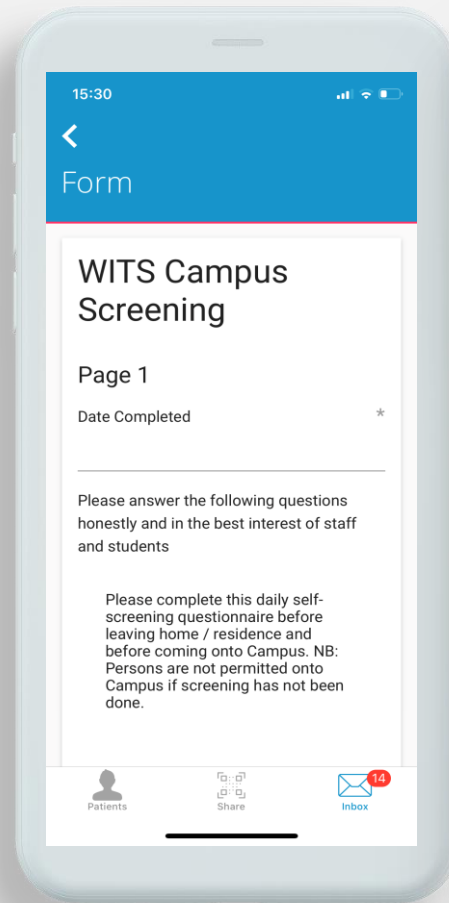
15:30

<

Form

WITS Campus Screening

Page 1

Date Completed *

Please answer the following questions honestly and in the best interest of staff and students

Please complete this daily self-screening questionnaire before leaving home / residence and before coming onto Campus. NB: Persons are not permitted onto Campus if screening has not been done.

Patients

Share

14

Inbox